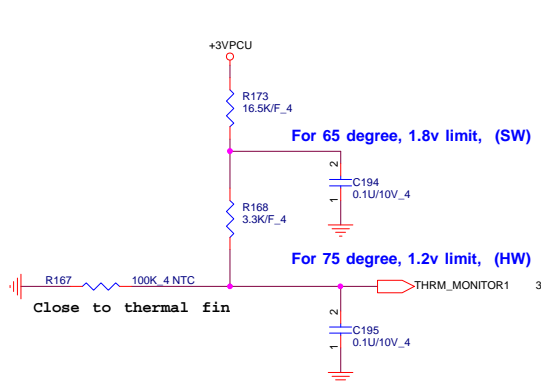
+3VPCU

R173
16.5K/F_4

For 65 degree, 1.8v limit, (SW)

2
C194
0.1U/10V_4
1

R168
3.3K/F_4

For 75 degree, 1.2v limit, (HW)

R167
100K_4 NTC

THRM_MONITOR1
3

Close to thermal fin

2
C195
0.1U/10V_4
1